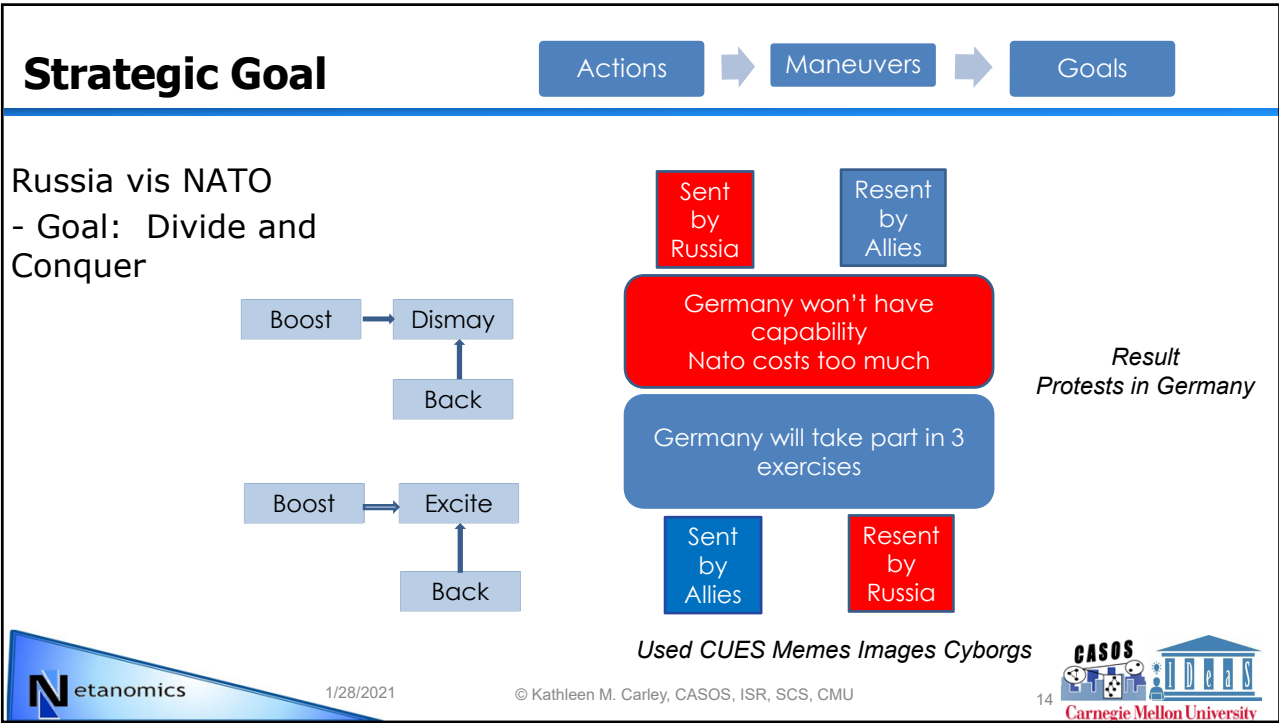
Strategic Goal

Actions → Maneuvers → Goals

Russia vis NATO
- Goal: Divide and Conquer

Boost → Dismay
Back

Boost → Excite
Back

Sent by Russia

Resent by Allies

Germany won't have capability
Nato costs too much

Germany will take part in 3 exercises

Sent by Allies

Resent by Russia

*Result*
*Protests in Germany*

*Used CUES Memes Images Cyborgs*

CASOS

IDeaS

Carnegie Mellon University

Netanomics

1/28/2021

© Kathleen M. Carley, CASOS, ISR, SCS, CMU

14